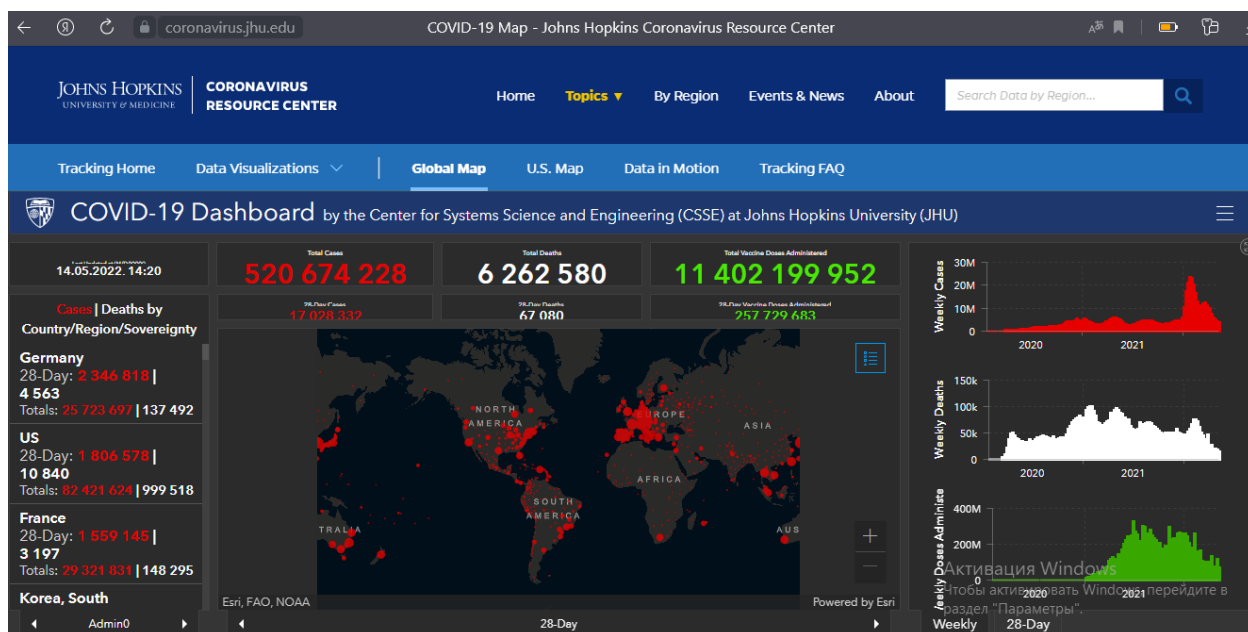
coronavirus.jhu.edu COVID-19 Map - Johns Hopkins Coronavirus Resource Center

JOHNS HOPKINS UNIVERSITY & MEDICINE CORONAVIRUS RESOURCE CENTER

Home Topics ▾ By Region Events & News About Search Data by Region...

Tracking Home Data Visualizations Global Map U.S. Map Data in Motion Tracking FAQ

COVID-19 Dashboard by the Center for Systems Science and Engineering (CSSE) at Johns Hopkins University (JHU)

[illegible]
14.05.2022. 14:20

Total Cases
520 674 228

Total Deaths
6 262 580

Total Vaccine Doses Administered
11 402 199 952

28-Day Cases
17 028 332

28-Day Deaths
67 080

28-Day Vaccine Doses Administered
257 729 683

Cases | Deaths by Country/Region/Sovereignty

Germany
28-Day: 2 346 818 | 4 563
Totals: 25 723 697 | 137 492

US
28-Day: 1 806 578 | 10 840
Totals: 82 421 624 | 999 518

France
28-Day: 1 559 145 | 3 197
Totals: 29 321 831 | 148 295

Korea, South

Admin0

NORTH AMERICA
EUROPE
ASIA
AFRICA
SOUTH AMERICA
TRALIA
AUS

Esri, FAO, NOAA
Powered by Esri

28-Day

Weekly Cases
30M
20M
10M
0
2020
2021

Weekly Deaths
150k
100k
50k
0
2020
2021

Weekly Doses Administe
400M
200M
0
2020
2021

Активация Windows
Чтобы активировать Windows, перейдите в раздел "Параметры".

Weekly 28-Day